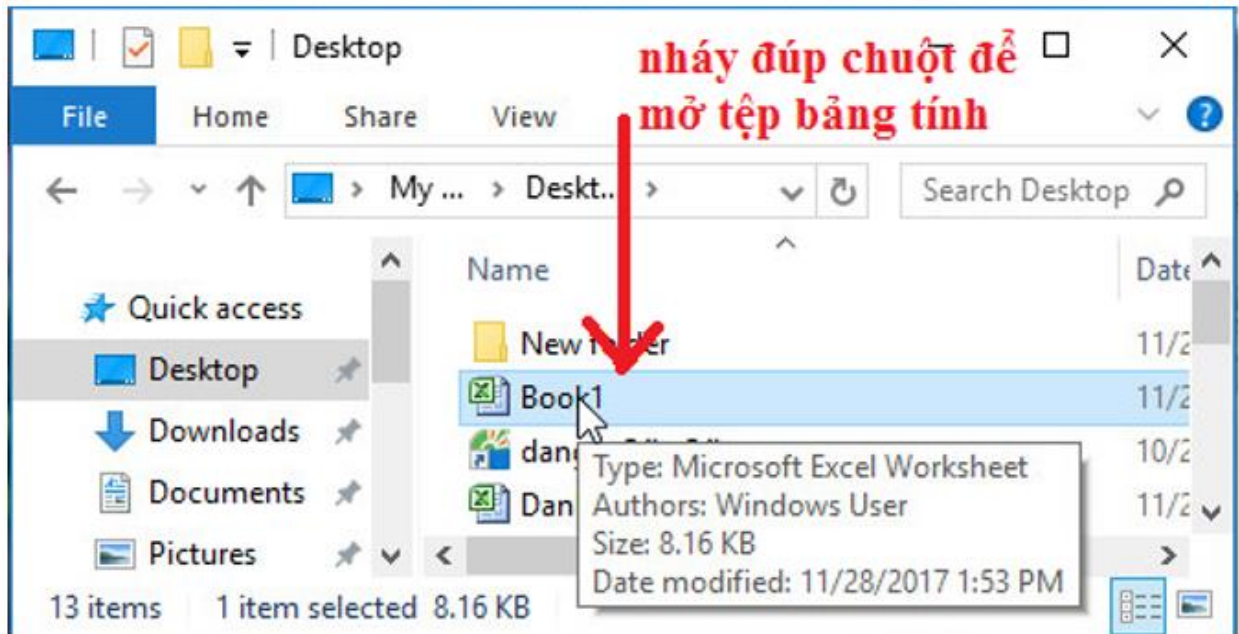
Desktop

nháy đúp chuột để mở tệp bảng tính

File Home Share View

My ... > Deskt... >

Search Desktop

Name

Date

Quick access

Desktop

Downloads

Documents

Pictures

New f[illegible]der

Book1

dang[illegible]

Dan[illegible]

11/2

11/2

10/2

11/2

Type: Microsoft Excel Worksheet
Authors: Windows User
Size: 8.16 KB
Date modified: 11/28/2017 1:53 PM

13 items 1 item selected 8.16 KB